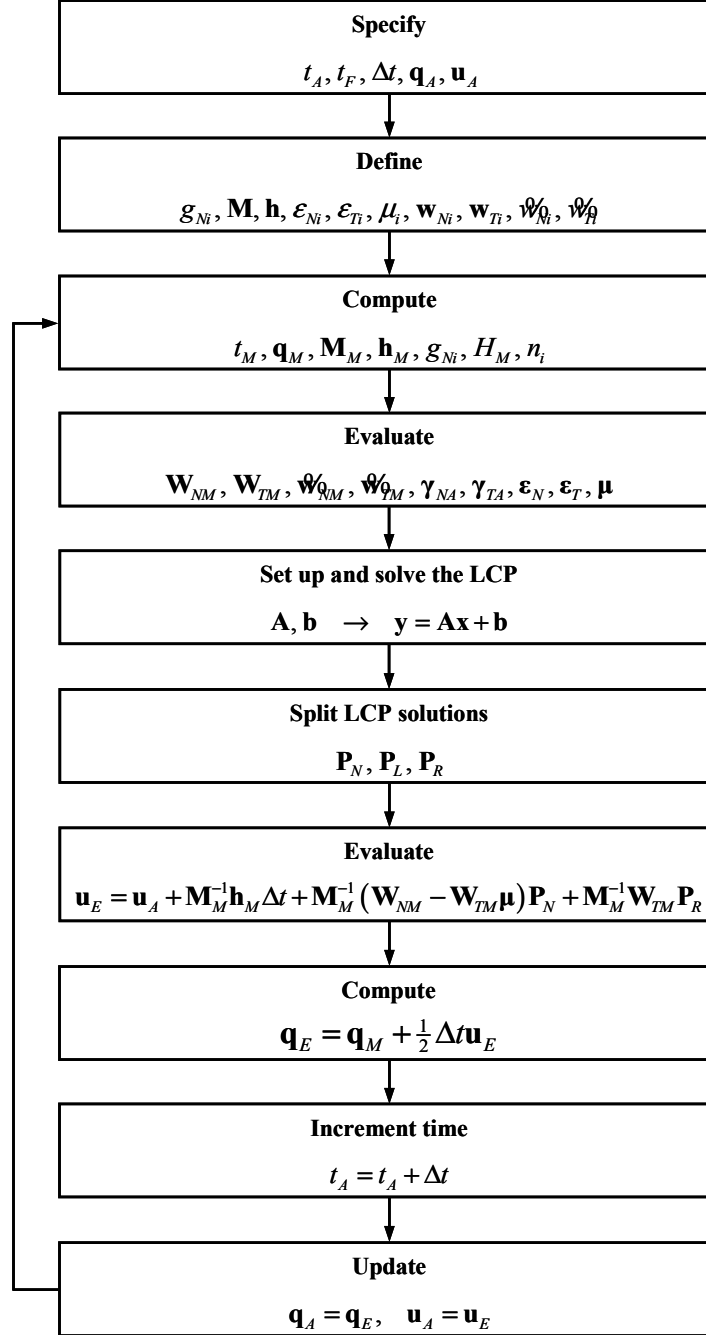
Specify

$t_A, t_F, \Delta t, \mathbf{q}_A, \mathbf{u}_A$

Define

$g_{Ni}, \mathbf{M}, \mathbf{h}, \varepsilon_{Ni}, \varepsilon_{Ti}, \mu_i, \mathbf{w}_{Ni}, \mathbf{w}_{Ti}, \tilde{w}_{Ni}, \tilde{w}_{Ti}$

Compute

$t_M, \mathbf{q}_M, \mathbf{M}_M, \mathbf{h}_M, g_{Ni}, H_M, n_i$

Evaluate

$\mathbf{W}_{NM}, \mathbf{W}_{TM}, \tilde{\mathbf{w}}_{NM}, \tilde{\mathbf{w}}_{TM}, \boldsymbol{\gamma}_{NA}, \boldsymbol{\gamma}_{TA}, \boldsymbol{\varepsilon}_N, \boldsymbol{\varepsilon}_T, \boldsymbol{\mu}$

Set up and solve the LCP

$\mathbf{A}, \mathbf{b} \rightarrow \mathbf{y} = \mathbf{A}\mathbf{x} + \mathbf{b}$

Split LCP solutions

$\mathbf{P}_N, \mathbf{P}_L, \mathbf{P}_R$

Evaluate

$\mathbf{u}_E = \mathbf{u}_A + \mathbf{M}_M^{-1}\mathbf{h}_M\Delta t + \mathbf{M}_M^{-1}\left(\mathbf{W}_{NM} - \mathbf{W}_{TM}\boldsymbol{\mu}\right)\mathbf{P}_N + \mathbf{M}_M^{-1}\mathbf{W}_{TM}\mathbf{P}_R$

Compute

$\mathbf{q}_E = \mathbf{q}_M + \frac{1}{2}\Delta t\mathbf{u}_E$

Increment time

$t_A = t_A + \Delta t$

Update

$\mathbf{q}_A = \mathbf{q}_E, \quad \mathbf{u}_A = \mathbf{u}_E$